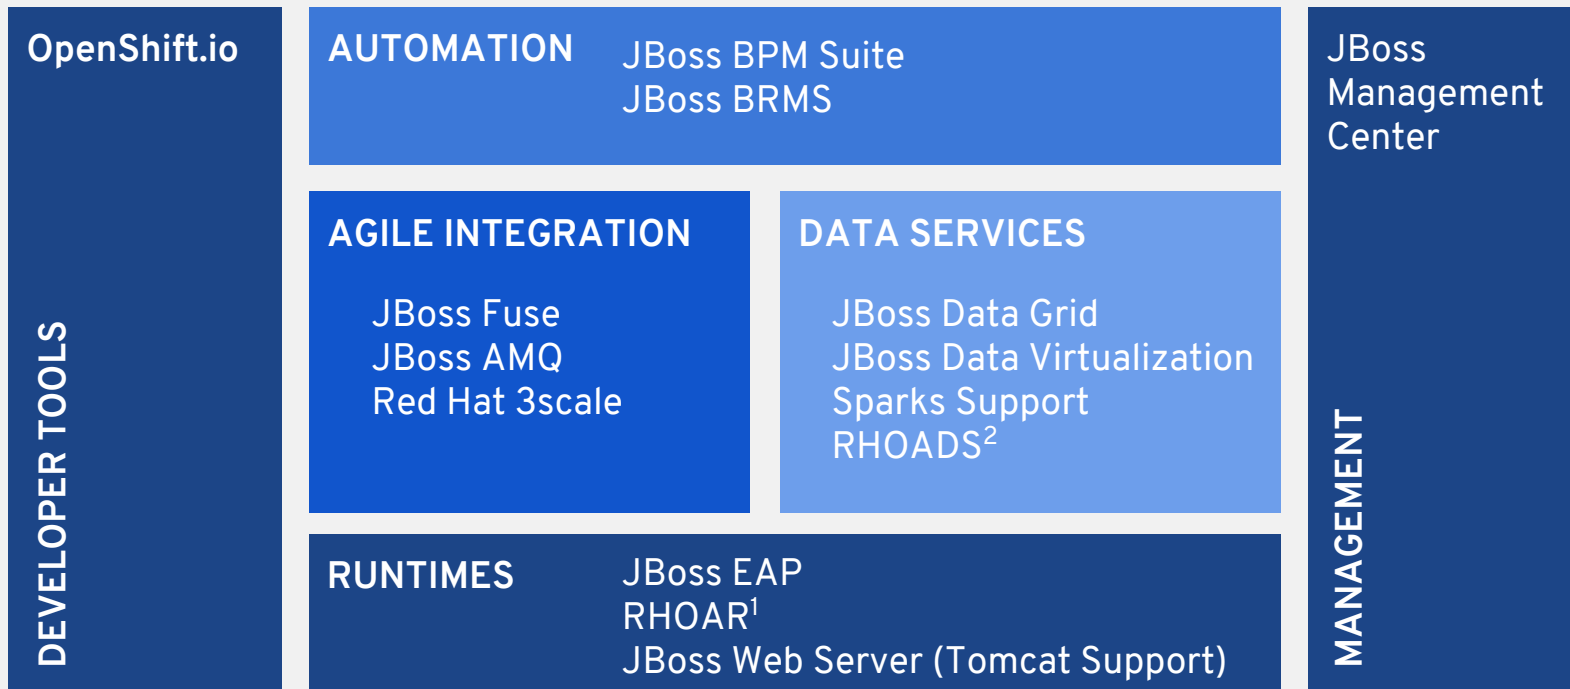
OpenShift.io

DEVELOPER TOOLS

AUTOMATION
JBoss BPM Suite
JBoss BRMS

AGILE INTEGRATION
JBoss Fuse
JBoss AMQ
Red Hat 3scale

DATA SERVICES
JBoss Data Grid
JBoss Data Virtualization
Sparks Support
RHOADS$^2$

RUNTIMES
JBoss EAP
RHOAR$^1$
JBoss Web Server (Tomcat Support)

JBoss Management Center

MANAGEMENT